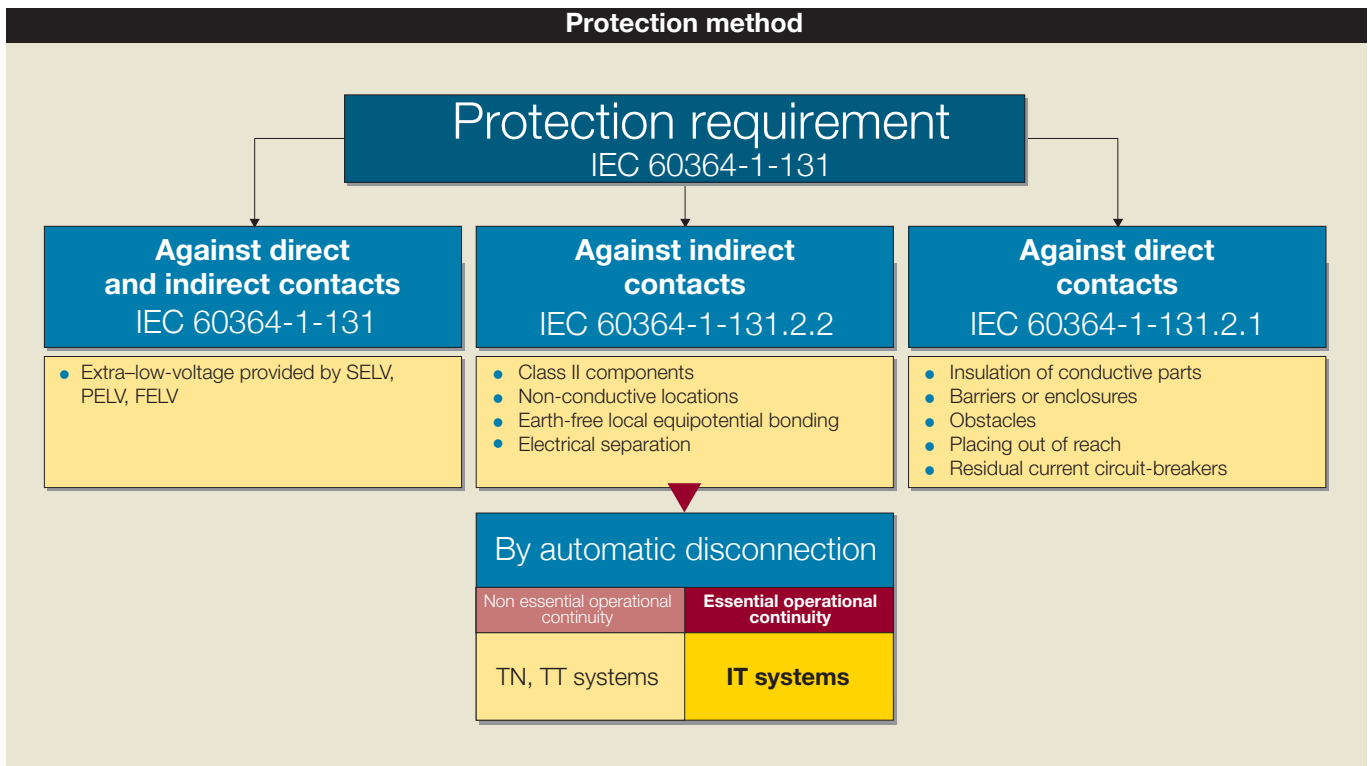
Protection method

Protection requirement
IEC 60364-1-131

Against direct and indirect contacts
IEC 60364-1-131

- Extra–low-voltage provided by SELV, PELV, FELV

Against indirect contacts
IEC 60364-1-131.2.2

- Class II components
- Non-conductive locations
- Earth-free local equipotential bonding
- Electrical separation

Against direct contacts
IEC 60364-1-131.2.1

- Insulation of conductive parts
- Barriers or enclosures
- Obstacles
- Placing out of reach
- Residual current circuit-breakers

By automatic disconnection

| Non essential operational continuity | Essential operational continuity |
|---|---|
| TN, TT systems | IT systems |